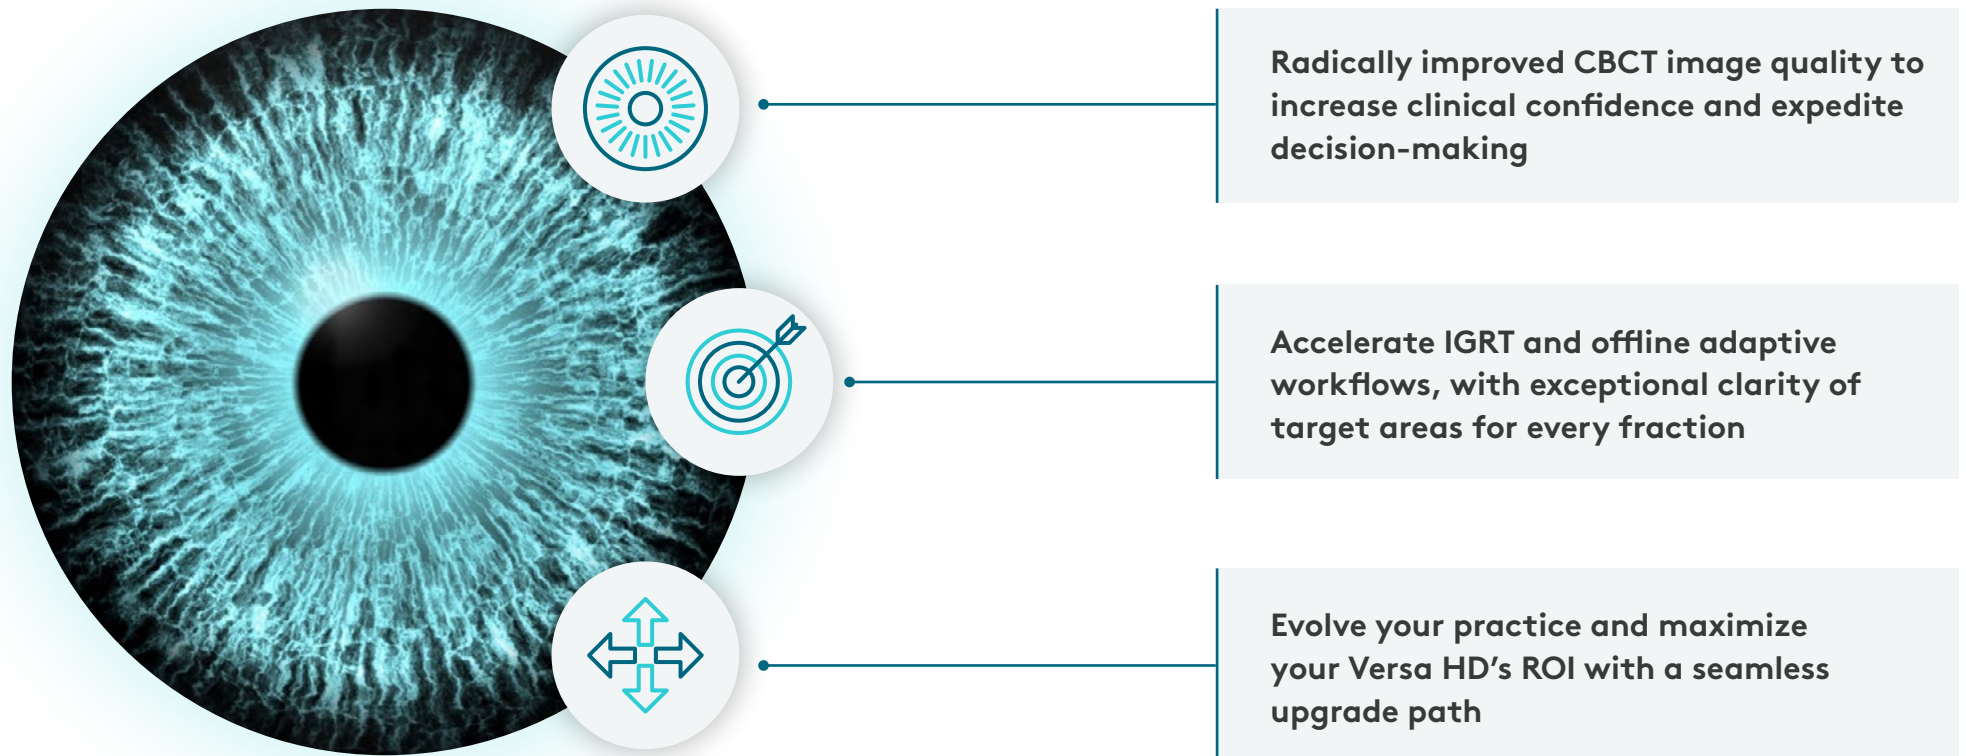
Radically improved CBCT image quality to increase clinical confidence and expedite decision-making

Accelerate IGRT and offline adaptive workflows, with exceptional clarity of target areas for every fraction

Evolve your practice and maximize your Versa HD's ROI with a seamless upgrade path